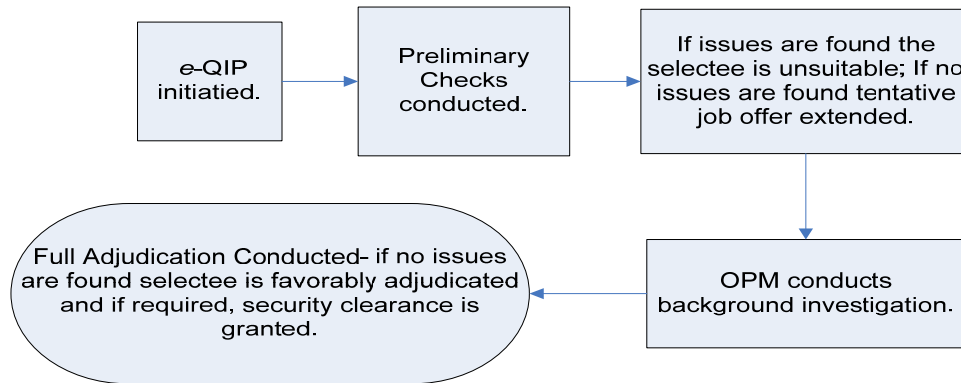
e-QIP initiatied.

Preliminary Checks conducted.

If issues are found the selectee is unsuitable; If no issues are found tentative job offer extended.

OPM conducts background investigation.

Full Adjudication Conducted- if no issues are found selectee is favorably adjudicated and if required, security clearance is granted.